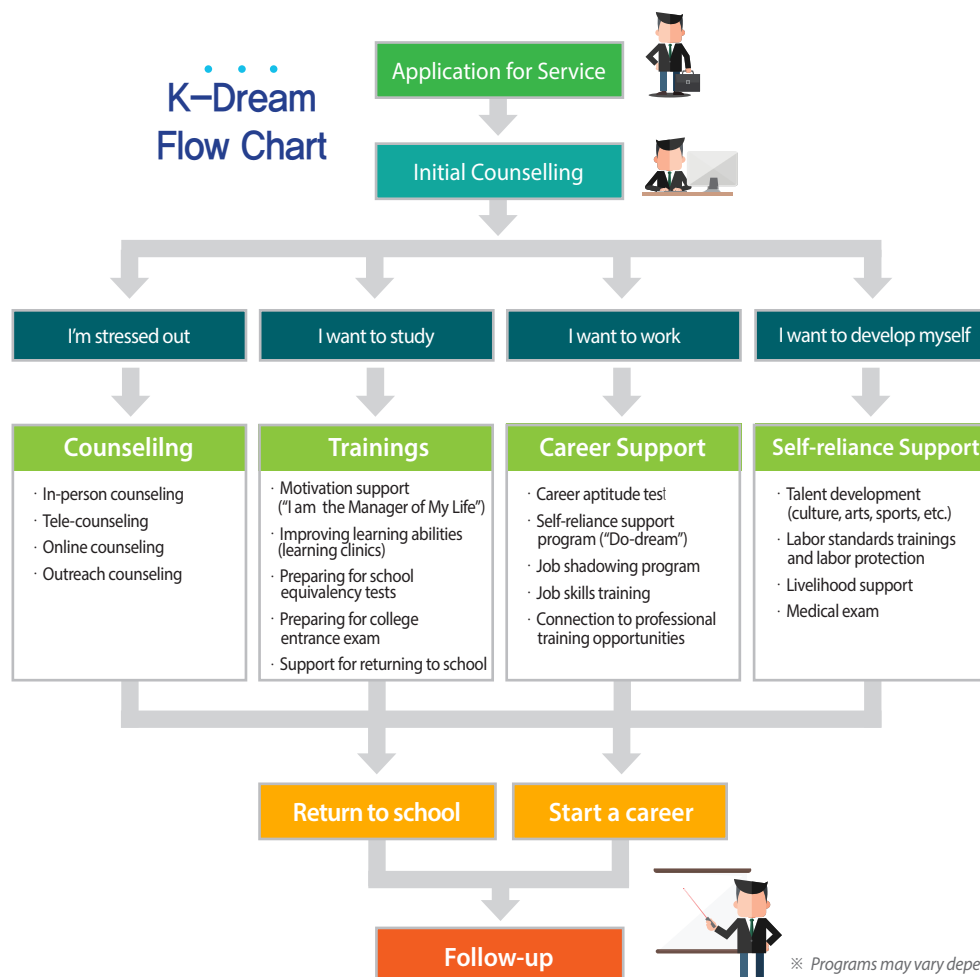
K-Dream Flow Chart

Application for Service

Initial Counselling

I'm stressed out

I want to study

I want to work

I want to develop myself

Counselilng

· In-person counseling
· Tele-counseling
· Online counseling
· Outreach counseling

Trainings

· Motivation support ("I am the Manager of My Life")
· Improving learning abilities (learning clinics)
· Preparing for school equivalency tests
· Preparing for college entrance exam
· Support for returning to school

Career Support

· Career aptitude test
· Self-reliance support program ("Do-dream")
· Job shadowing program
· Job skills training
· Connection to professional training opportunities

Self-reliance Support

· Talent development (culture, arts, sports, etc.)
· Labor standards trainings and labor protection
· Livelihood support
· Medical exam

Return to school

Start a career

Follow-up

※ Programs may vary depe